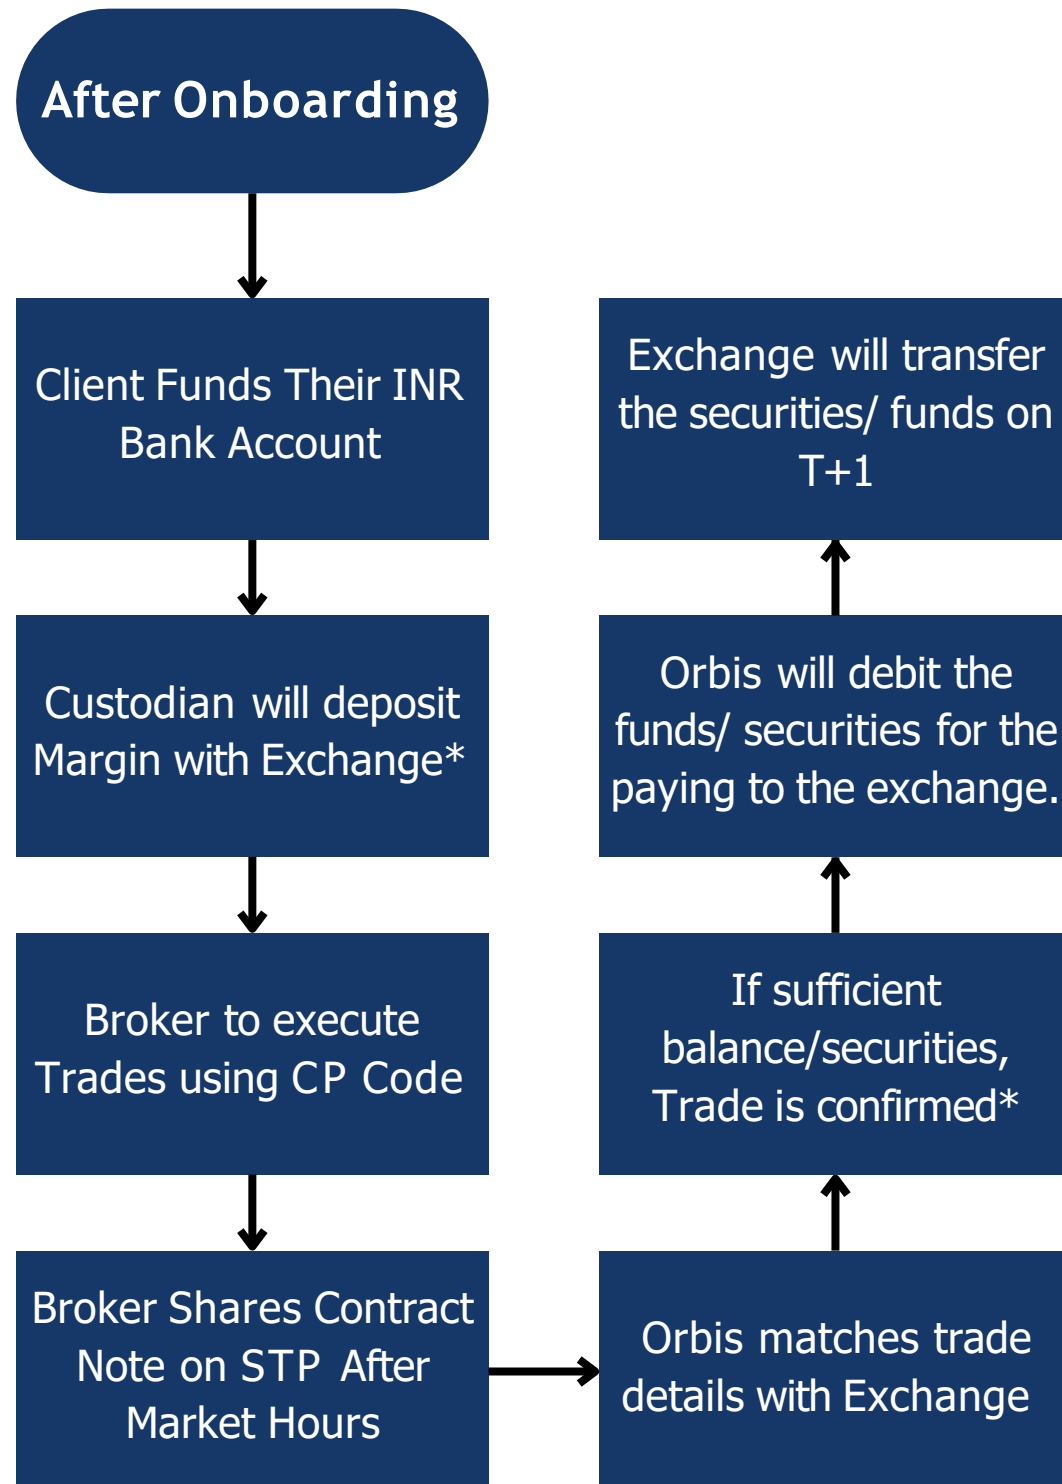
After Onboarding

Client Funds Their INR Bank Account

Custodian will deposit Margin with Exchange*

Broker to execute Trades using CP Code

Broker Shares Contract Note on STP After Market Hours

Orbis matches trade details with Exchange

If sufficient balance/securities, Trade is confirmed*

Orbis will debit the funds/ securities for the paying to the exchange.

Exchange will transfer the securities/ funds on T+1